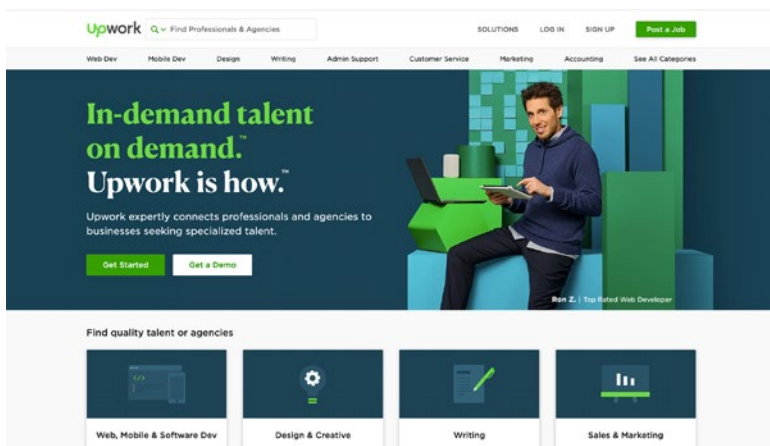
upwork Find Professionals & Agencies SOLUTIONS LOG IN SIGN UP Post a Job

Web Dev Mobile Dev Design Writing Admin Support Customer Service Marketing Accounting See All Categories

In-demand talent on demand.™ Upwork is how.™

Upwork expertly connects professionals and agencies to businesses seeking specialized talent.

Get Started Get a Demo

Ron Z. | Top Rated Web Developer

Find quality talent or agencies

Web, Mobile & Software Dev

Design & Creative

Writing

Sales & Marketing